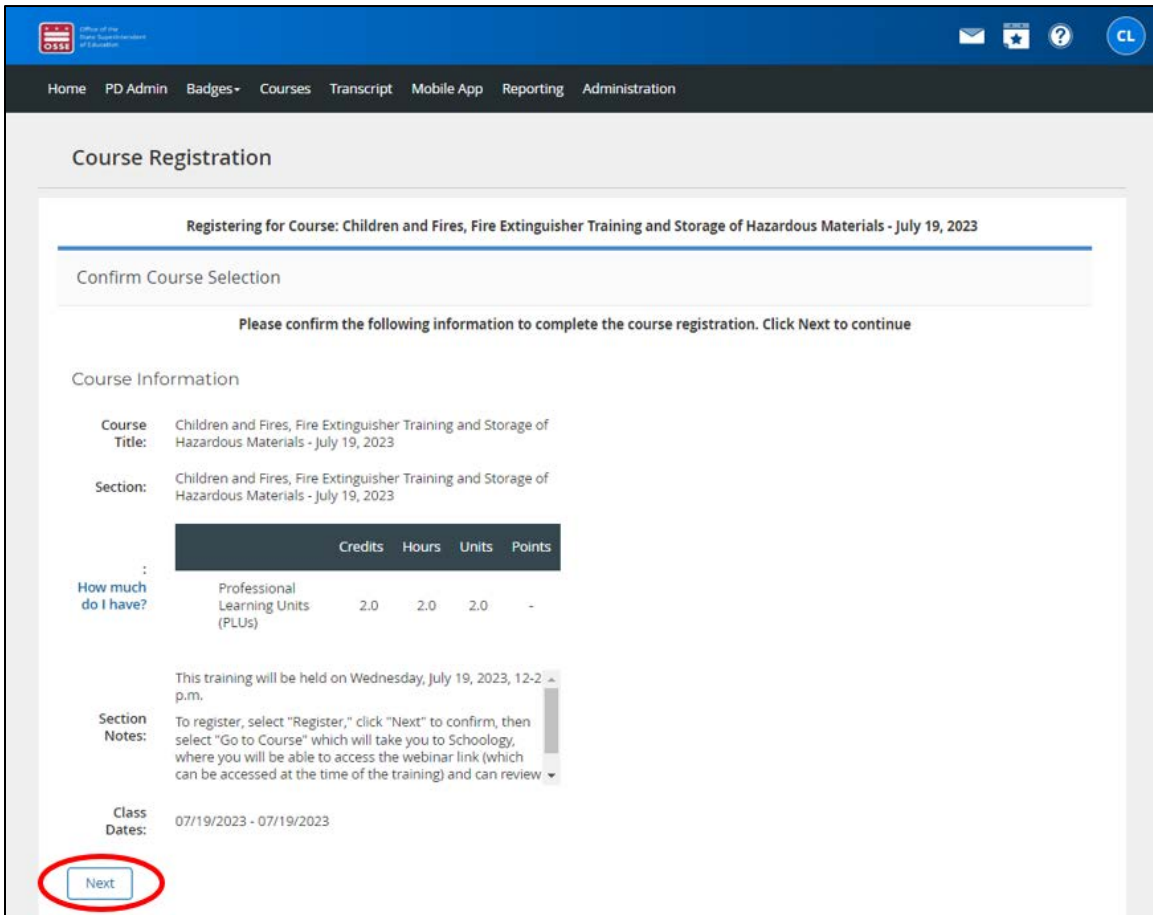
OSSE Office of the State Superintendent of Education

CL

Home PD Admin Badges Courses Transcript Mobile App Reporting Administration

Course Registration

Registering for Course: Children and Fires, Fire Extinguisher Training and Storage of Hazardous Materials - July 19, 2023

Confirm Course Selection

Please confirm the following information to complete the course registration. Click Next to continue

Course Information

Course Title: Children and Fires, Fire Extinguisher Training and Storage of Hazardous Materials - July 19, 2023

Section: Children and Fires, Fire Extinguisher Training and Storage of Hazardous Materials - July 19, 2023

:
How much do I have?

| | Credits | Hours | Units | Points |
|---|---|---|---|---|
| Professional Learning Units (PLUs) | 2.0 | 2.0 | 2.0 | - |

Section Notes: This training will be held on Wednesday, July 19, 2023, 12-2 p.m.

To register, select "Register," click "Next" to confirm, then select "Go to Course" which will take you to Schoology, where you will be able to access the webinar link (which can be accessed at the time of the training) and can review

Class Dates: 07/19/2023 - 07/19/2023

Next